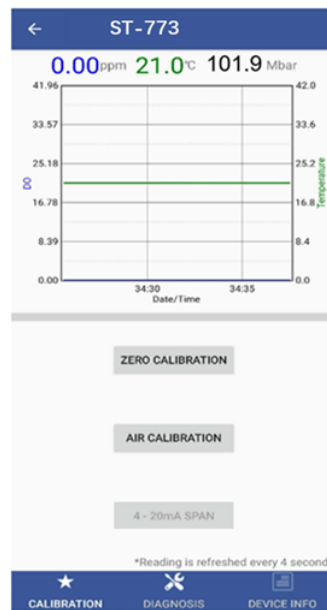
← ST-773

0.00ppm 21.0℃ 101.9 Mbar

41.96
33.57
25.18
16.78
8.39
0.00

DO

42.0
33.6
25.2
16.8
8.4
0.0

Temperature

34:30
34:35
Date/Time

ZERO CALIBRATION

AIR CALIBRATION

4 - 20mA SPAN

*Reading is refreshed every 4 second

CALIBRATION
DIAGNOSIS
DEVICE INFO